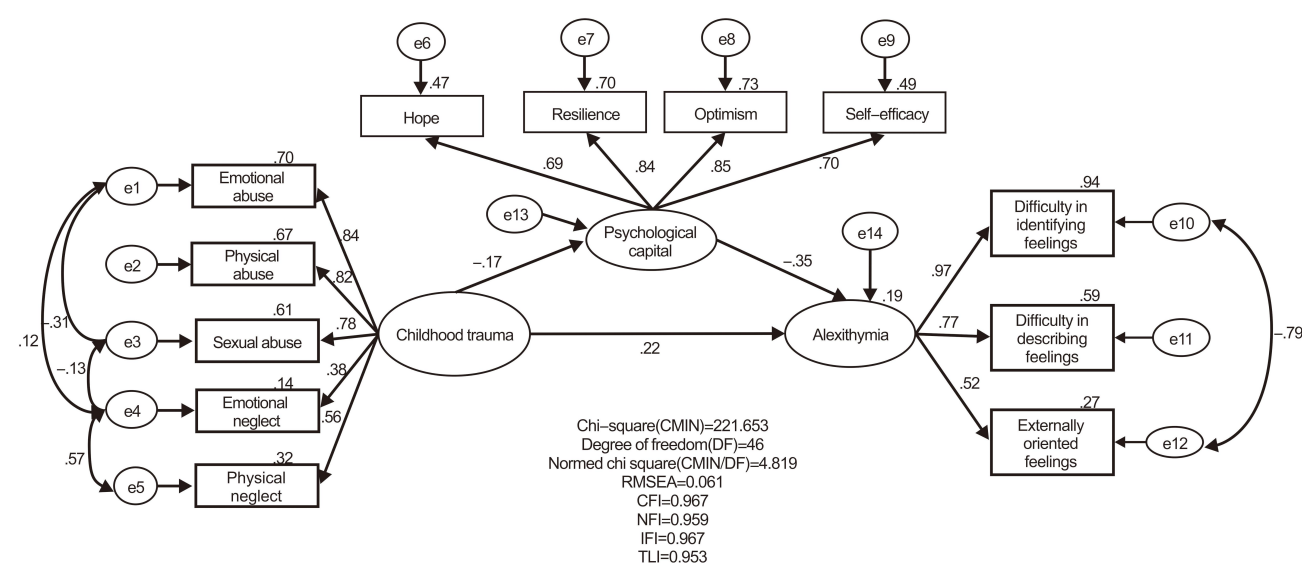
e6
.47
Hope

e7
.70
Resilience

e8
.73
Optimism

e9
.49
Self–efficacy

.69
.84
.85
.70

e13
Psychological capital

e14
.19

.70
e1
Emotional abuse

.67
e2
Physical abuse

.61
e3
Sexual abuse

.14
e4
Emotional neglect

.32
e5
Physical neglect

.84
.82
.78
.38
.56

.12
–.31
–.13
.57

–.17
–.35

Childhood trauma
.22
Alexithymia

.94
Difficulty in identifying feelings
e10

.59
Difficulty in describing feelings
e11

.27
Externally oriented feelings
e12

.97
.77
.52
–.79

Chi–square(CMIN)=221.653
Degree of freedom(DF)=46
Normed chi square(CMIN/DF)=4.819
RMSEA=0.061
CFI=0.967
NFI=0.959
IFI=0.967
TLI=0.953